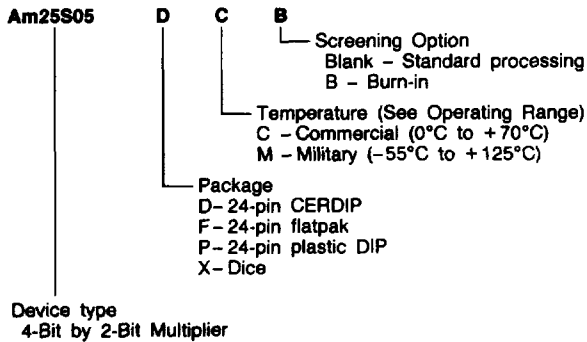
Am25S05 D C B

Screening Option
Blank - Standard processing
B - Burn-in

Temperature (See Operating Range)
C - Commercial (0°C to +70°C)
M - Military (-55°C to +125°C)

Package
D- 24-pin CERDIP
F- 24-pin flatpak
P- 24-pin plastic DIP
X- Dice

Device type
4-Bit by 2-Bit Multiplier